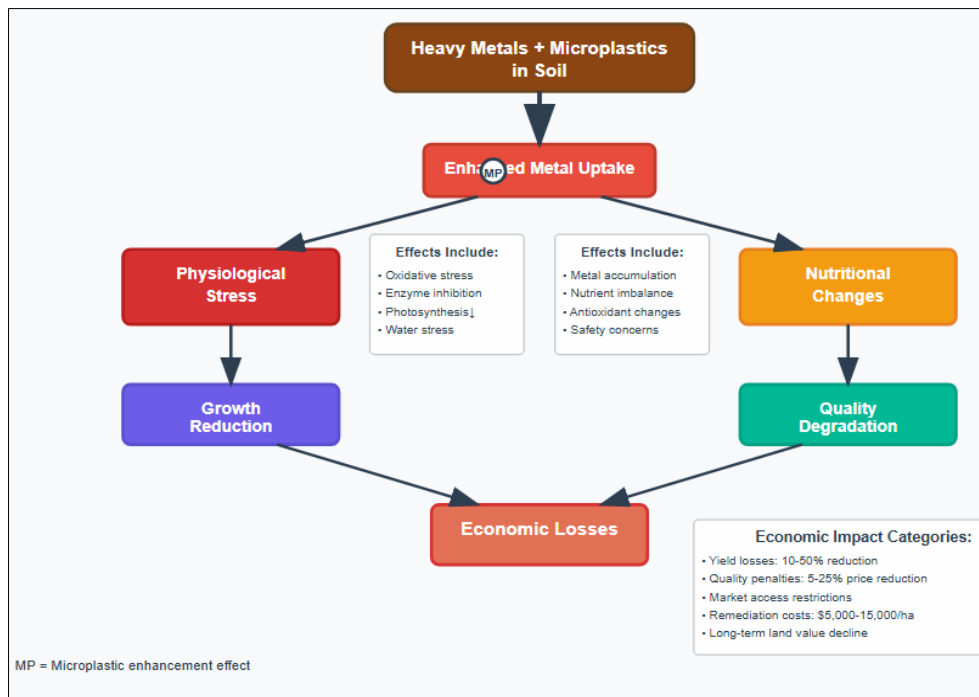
Heavy Metals + Microplastics in Soil

Enha MP ed Metal Uptake

Physiological Stress

Effects Include:
• Oxidative stress
• Enzyme inhibition
• Photosynthesis↓
• Water stress

Effects Include:
• Metal accumulation
• Nutrient imbalance
• Antioxidant changes
• Safety concerns

Nutritional Changes

Growth Reduction

Quality Degradation

Economic Losses

Economic Impact Categories:
• Yield losses: 10-50% reduction
• Quality penalties: 5-25% price reduction
• Market access restrictions
• Remediation costs: $5,000-15,000/ha
• Long-term land value decline

MP = Microplastic enhancement effect